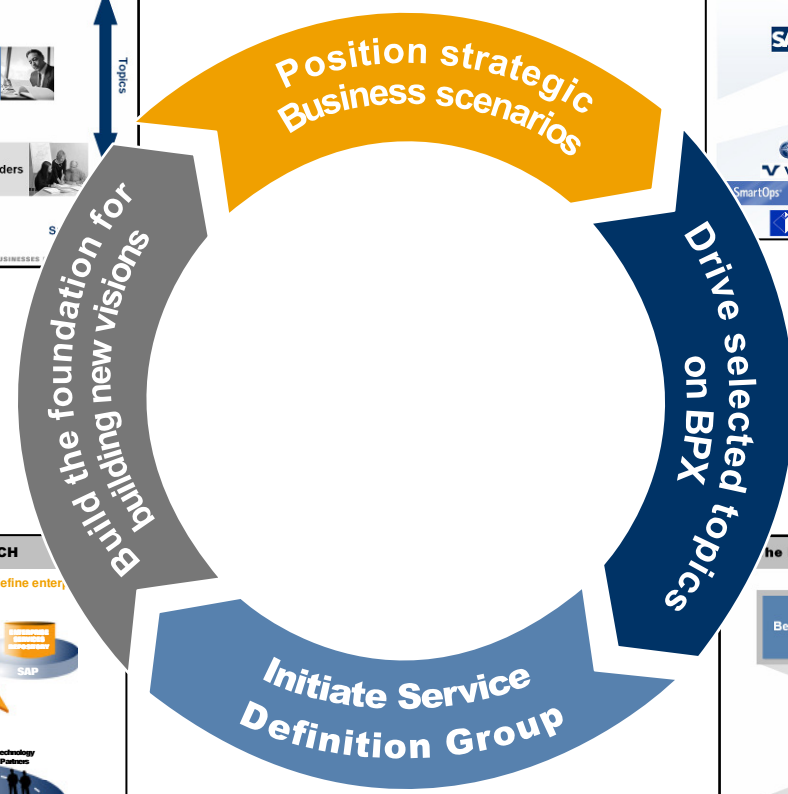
Topics

ders

S

BUSINESSES

SA

SmartOps

Position strategic Business scenarios

Drive selected topics on BPX

Initiate Service Definition Group

Build the foundation for building new visions

CH

efine enter

SAP

echnology Partners

he

Be